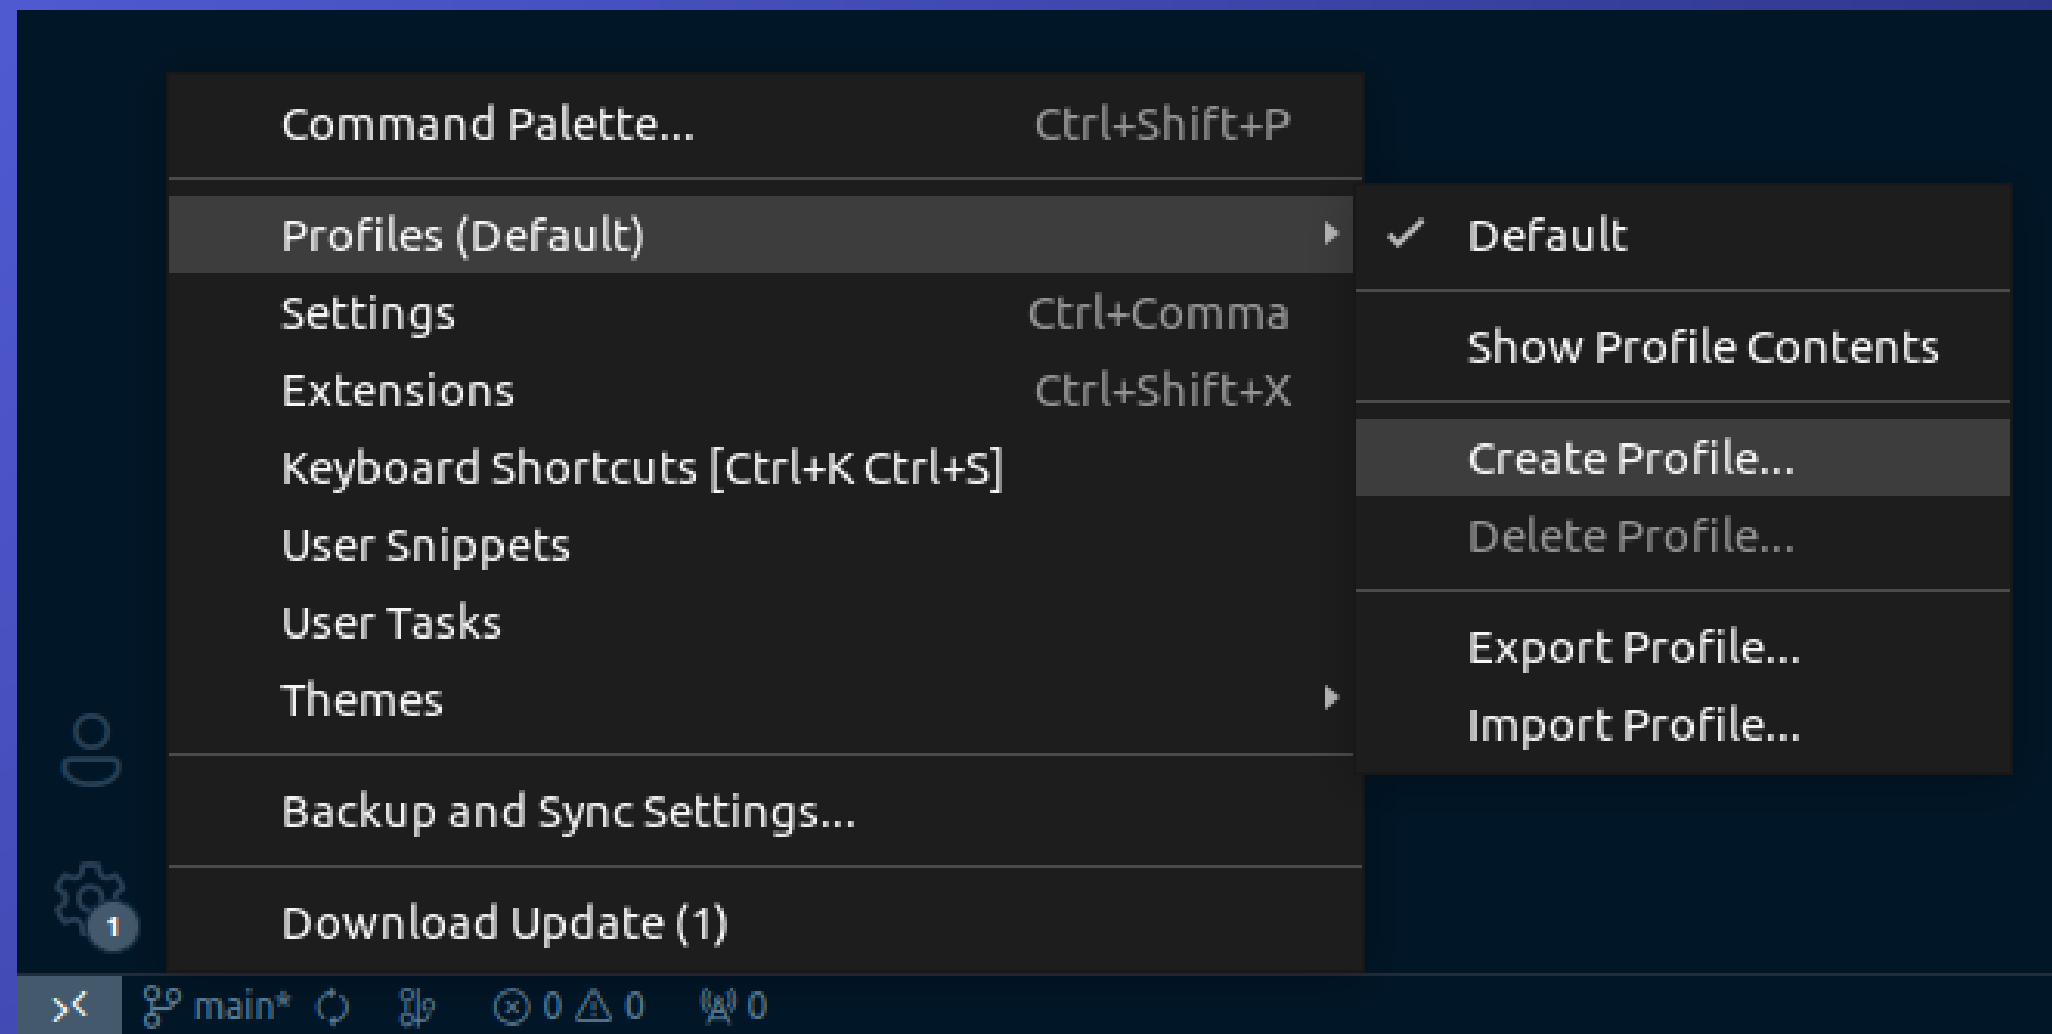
Command Palette... Ctrl+Shift+P

Profiles (Default)

Settings Ctrl+Comma

Extensions Ctrl+Shift+X

Keyboard Shortcuts [Ctrl+K Ctrl+S]

User Snippets

User Tasks

Themes

Backup and Sync Settings...

Download Update (1)

✓ Default

Show Profile Contents

Create Profile...

Delete Profile...

Export Profile...

Import Profile...

1

main* ⊗ 0 ⚠ 0 0